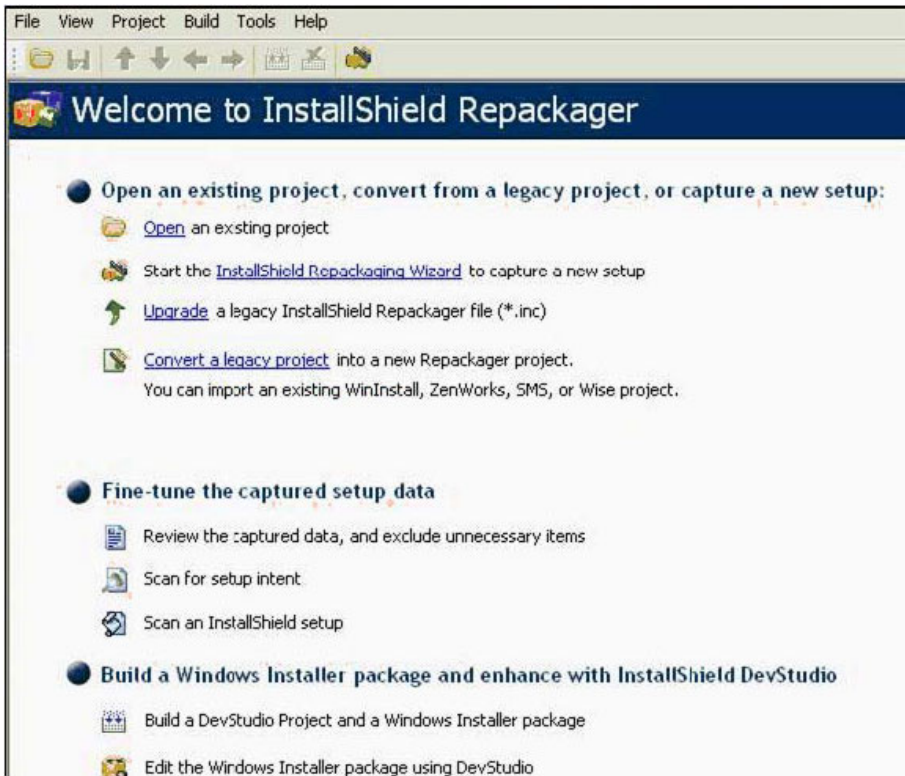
File View Project Build Tools Help

Welcome to InstallShield Repackager

Open an existing project, convert from a legacy project, or capture a new setup:

Open an exsting project

Start the InstallShield Repackaging Wizard to capture a new setup

Upgrade a legacy InstallShield Repackager file (*.inc)

Convert a legacy project into a new Repackager project.
You can import an existing WinInstall, ZenWorks, SMS, or Wise project.

Fine-tune the captured setup data

Review the captured data, and exclude unnecessary items

Scan for setup intent

Scan an InstallShield setup

Build a Windows Installer package and enhance with InstallShield DevStudio

Build a DevStudio Project and a Windows Installer package

Edit the Windows Installer package using DevStudio